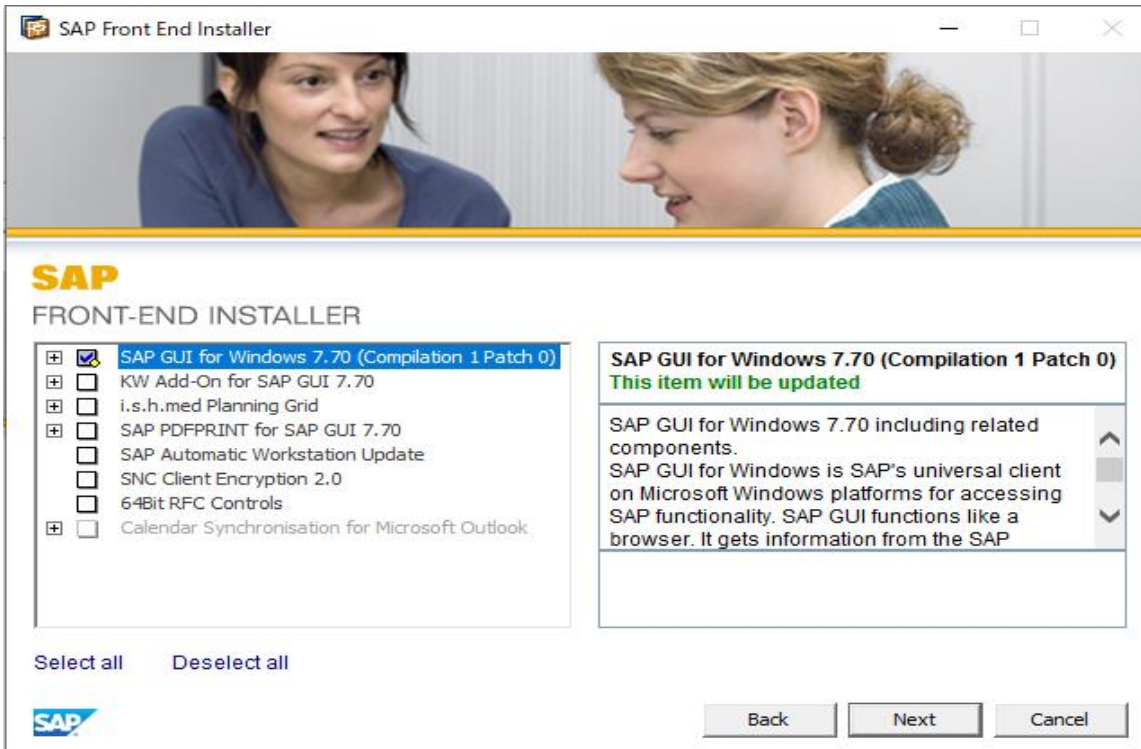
SAP Front End Installer

SAP
FRONT-END INSTALLER

SAP GUI for Windows 7.70 (Compilation 1 Patch 0)
KW Add-On for SAP GUI 7.70
i.s.h.med Planning Grid
SAP PDFPRINT for SAP GUI 7.70
SAP Automatic Workstation Update
SNC Client Encryption 2.0
64Bit RFC Controls
Calendar Synchronisation for Microsoft Outlook

SAP GUI for Windows 7.70 (Compilation 1 Patch 0)
This item will be updated

SAP GUI for Windows 7.70 including related components.
SAP GUI for Windows is SAP's universal client on Microsoft Windows platforms for accessing SAP functionality. SAP GUI functions like a browser. It gets information from the SAP

Select all Deselect all

SAP

Back Next Cancel